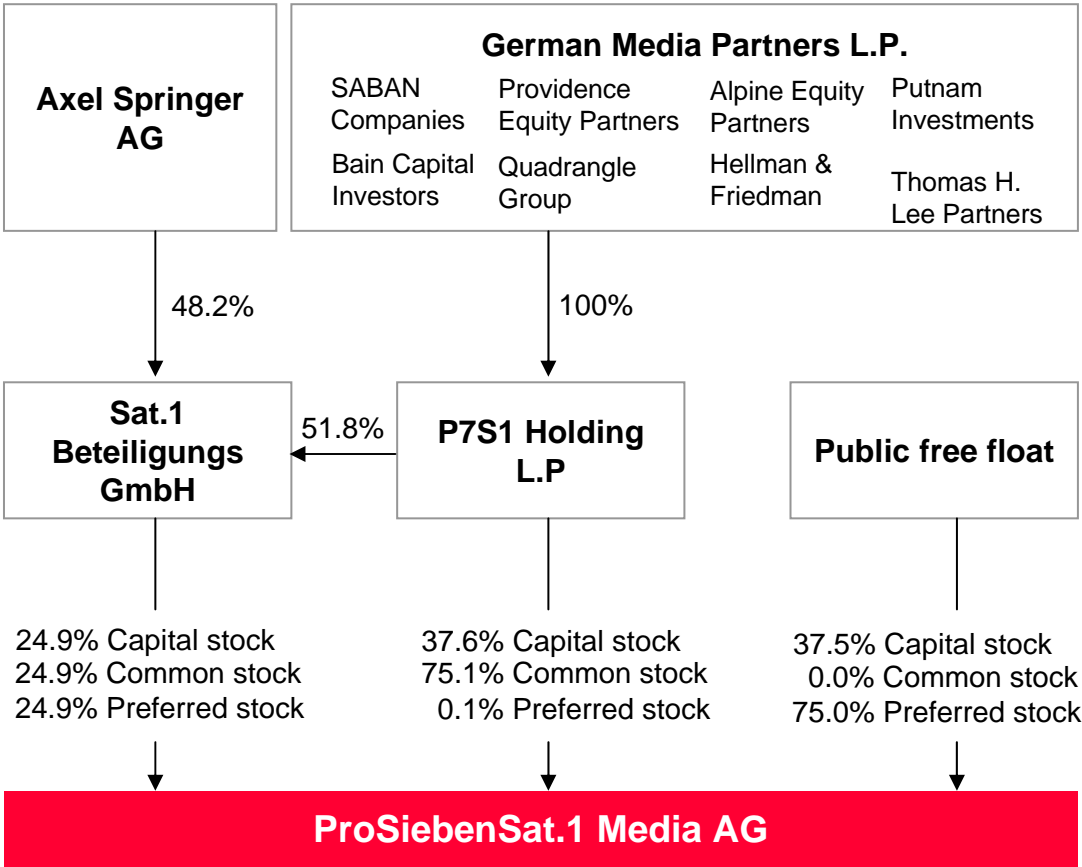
Axel Springer AG

German Media Partners L.P.

SABAN Companies

Providence Equity Partners

Alpine Equity Partners

Putnam Investments

Bain Capital Investors

Quadrangle Group

Hellman & Friedman

Thomas H. Lee Partners

48.2%

100%

Sat.1 Beteiligungs GmbH

51.8%

P7S1 Holding L.P

Public free float

24.9% Capital stock
24.9% Common stock
24.9% Preferred stock

37.6% Capital stock
75.1% Common stock
0.1% Preferred stock

37.5% Capital stock
0.0% Common stock
75.0% Preferred stock

ProSiebenSat.1 Media AG